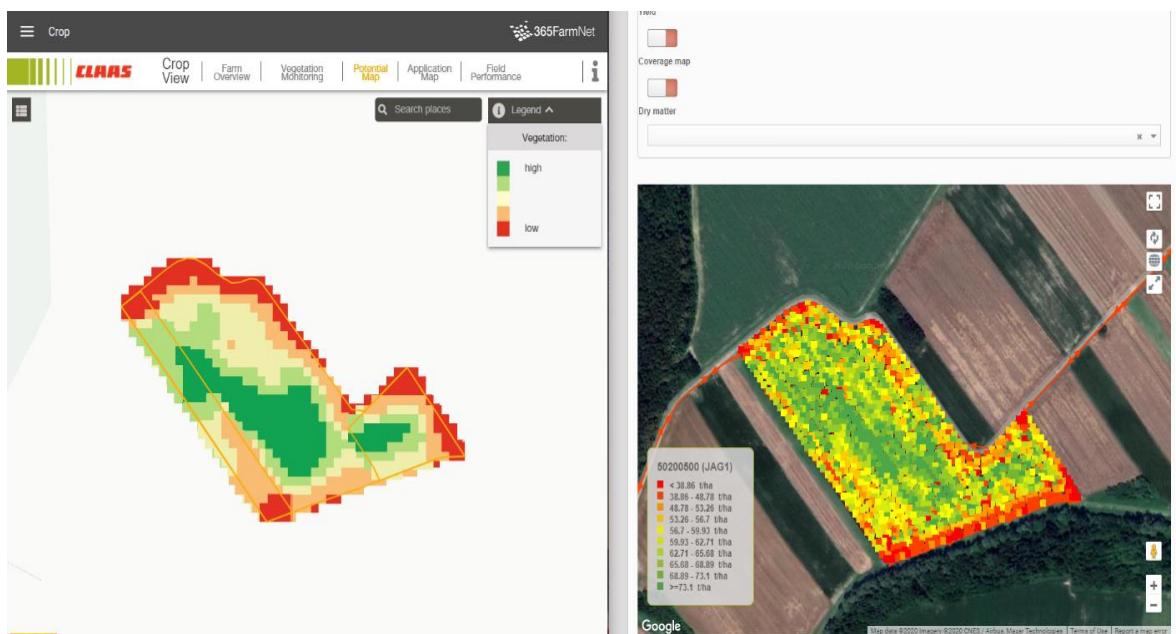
Crop

365FarmNet

CLAAS

Crop View

Farm Overview

Vegetation Monitoring

Potential Map

Application Map

Field Performance

Search places

Legend

Vegetation:

high

low

Yield

Coverage map

Dry matter

50200500 (JAG1)

< 38.86 t/ha
38.86 - 48.78 t/ha
48.78 - 53.26 t/ha
53.26 - 56.7 t/ha
56.7 - 59.93 t/ha
59.93 - 62.71 t/ha
62.71 - 65.68 t/ha
65.68 - 68.89 t/ha
68.89 - 73.1 t/ha
>=73.1 t/ha

Google

Map data ©2020 Imagery ©2020 CNES / Airbus, Maxar Technologies | Terms of Use | Report a map error